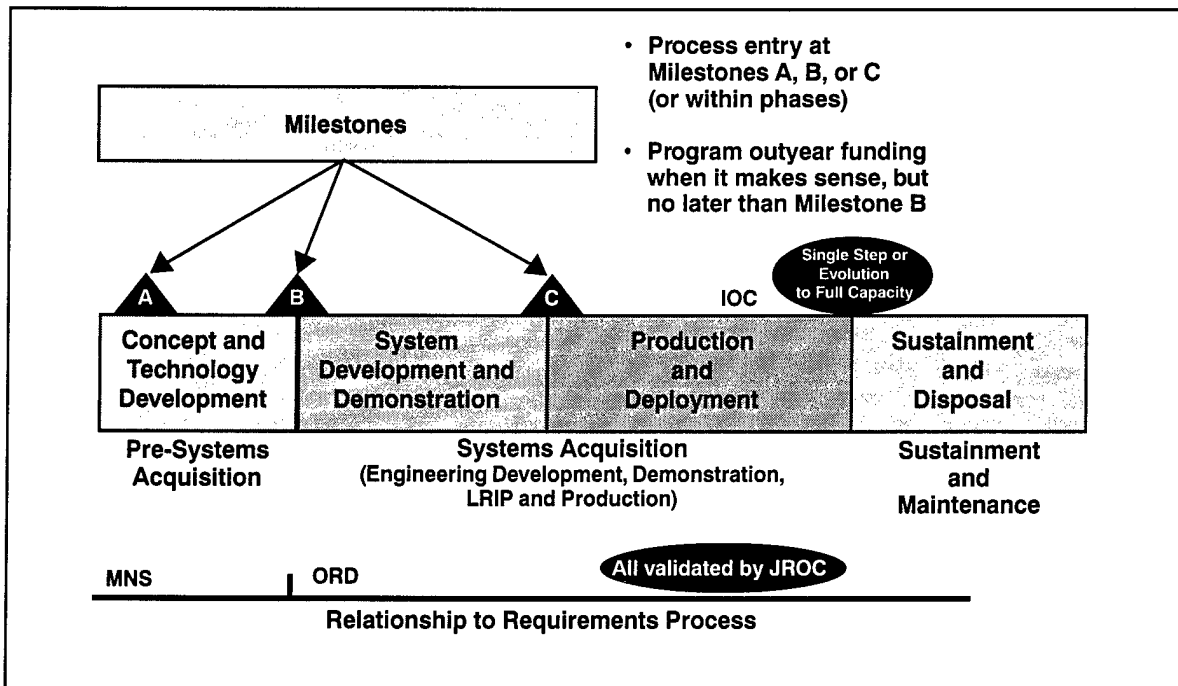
Milestones

• Process entry at Milestones A, B, or C (or within phases)

• Program outyear funding when it makes sense, but no later than Milestone B

A

B

C

IOC

Single Step or Evolution to Full Capacity

Concept and Technology Development

System Development and Demonstration

Production and Deployment

Sustainment and Disposal

Pre-Systems Acquisition

Systems Acquisition (Engineering Development, Demonstration, LRIP and Production)

Sustainment and Maintenance

MNS

ORD

All validated by JROC

Relationship to Requirements Process